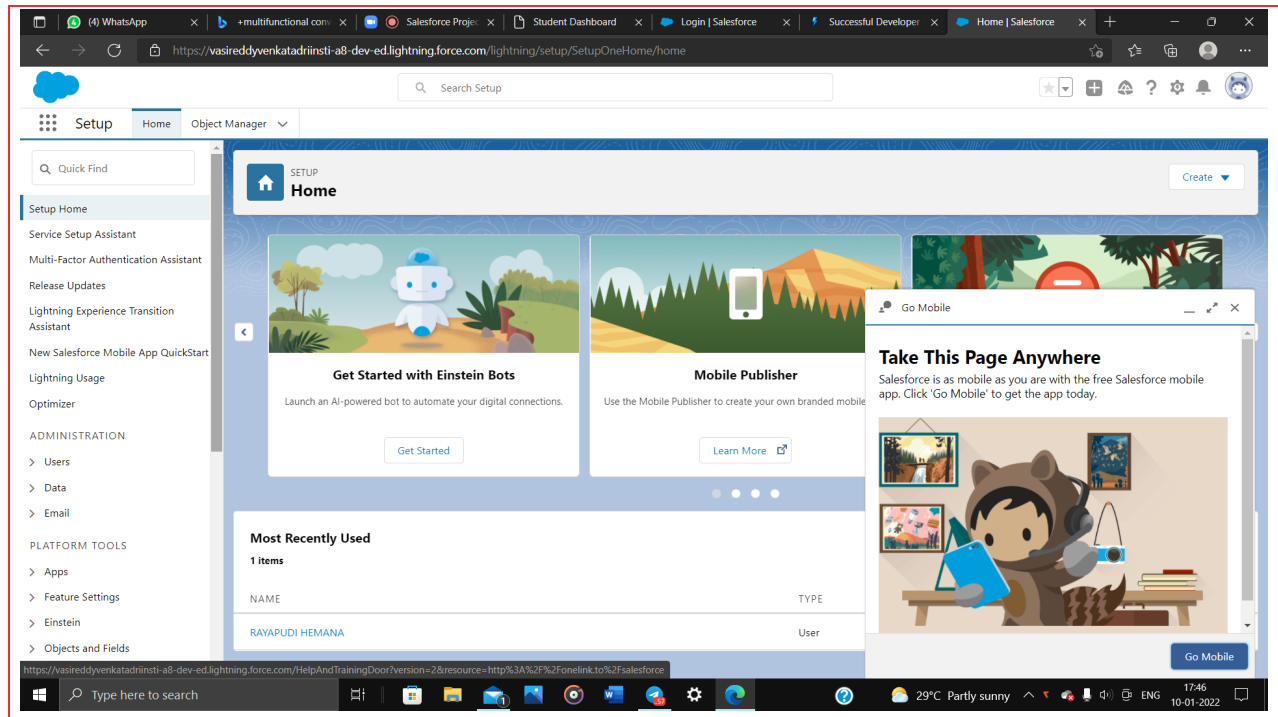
(4) WhatsApp
+multifunctional conv
Salesforce Projec
Student Dashboard
Login | Salesforce
Successful Developer
Home | Salesforce

https://vasireddyvenkatadriinsti-a8-dev-ed.lightning.force.com/lightning/setup/SetupOneHome/home

Search Setup

Setup
Home
Object Manager

Quick Find

Setup Home
Service Setup Assistant
Multi-Factor Authentication Assistant
Release Updates
Lightning Experience Transition Assistant
New Salesforce Mobile App QuickStart
Lightning Usage
Optimizer

ADMINISTRATION
Users
Data
Email

PLATFORM TOOLS
Apps
Feature Settings
Einstein
Objects and Fields

SETUP
Home

Create

Get Started with Einstein Bots
Launch an AI-powered bot to automate your digital connections.
Get Started

Mobile Publisher
Use the Mobile Publisher to create your own branded mobile
Learn More

Most Recently Used
1 items
NAME
TYPE
RAYAPUDI HEMANA
User

Go Mobile
Take This Page Anywhere
Salesforce is as mobile as you are with the free Salesforce mobile app. Click 'Go Mobile' to get the app today.
Go Mobile

https://vasireddyvenkatadriinsti-a8-dev-ed.lightning.force.com/HelpAndTrainingDoor?version=2&resource=http%3A%2F%2Fonelink.to%2Fsalesforce

Type here to search
29°C Partly sunny
ENG
17:46
10-01-2022